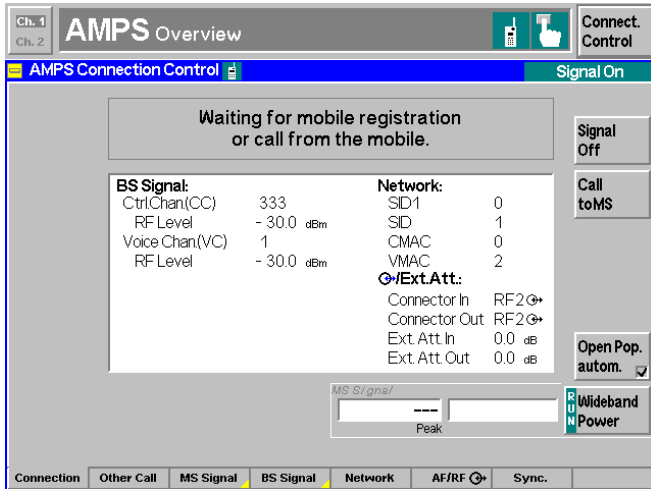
Ch. 1
Ch. 2
AMPS Overview
Connect. Control

AMPS Connection Control
Signal On

Waiting for mobile registration or call from the mobile.

Signal Off

Call to MS

BS Signal:
Ctrl.Chan.(CC) 333
RF Level - 30.0 dBm
Voice Chan.(VC) 1
RF Level - 30.0 dBm

Network:
SID1 0
SID 1
CMAC 0
VMAC 2
/Ext.Att.:
Connector In RF2
Connector Out RF2
Ext. Att. In 0.0 dB
Ext. Att. Out 0.0 dB

Open Pop. autom.

MS Signal
---
Peak

RUN
Wideband Power

| Connection | Other Call | MS Signal | BS Signal | Network | AF/RF | Sync. |
|---|---|---|---|---|---|---|